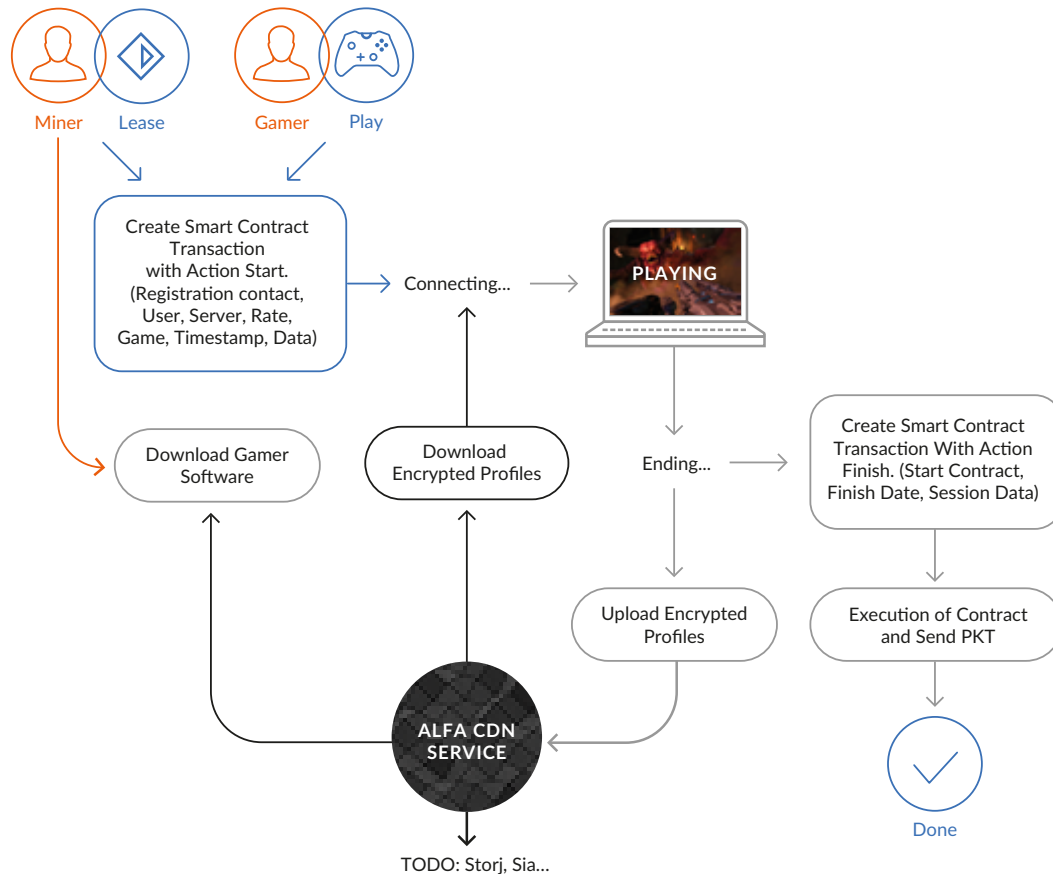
Miner
Lease
Gamer
Play

Create Smart Contract Transaction with Action Start. (Registration contact, User, Server, Rate, Game, Timestamp, Data)

Connecting...

PLAYING

Download Gamer Software

Download Encrypted Profiles

Ending...

Create Smart Contract Transaction With Action Finish. (Start Contract, Finish Date, Session Data)

Upload Encrypted Profiles

Execution of Contract and Send PKT

ALFA CDN SERVICE

Done

TODO: Storj, Sia...